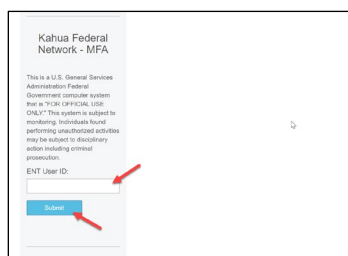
Kahua Federal Network - MFA

This is a U.S. General Services Administration Federal Government computer system that is "FOR OFFICIAL USE ONLY." This system is subject to monitoring. Individuals found performing unauthorized activities may be subject to disciplinary action including criminal prosecution.

ENT User ID:

Submit